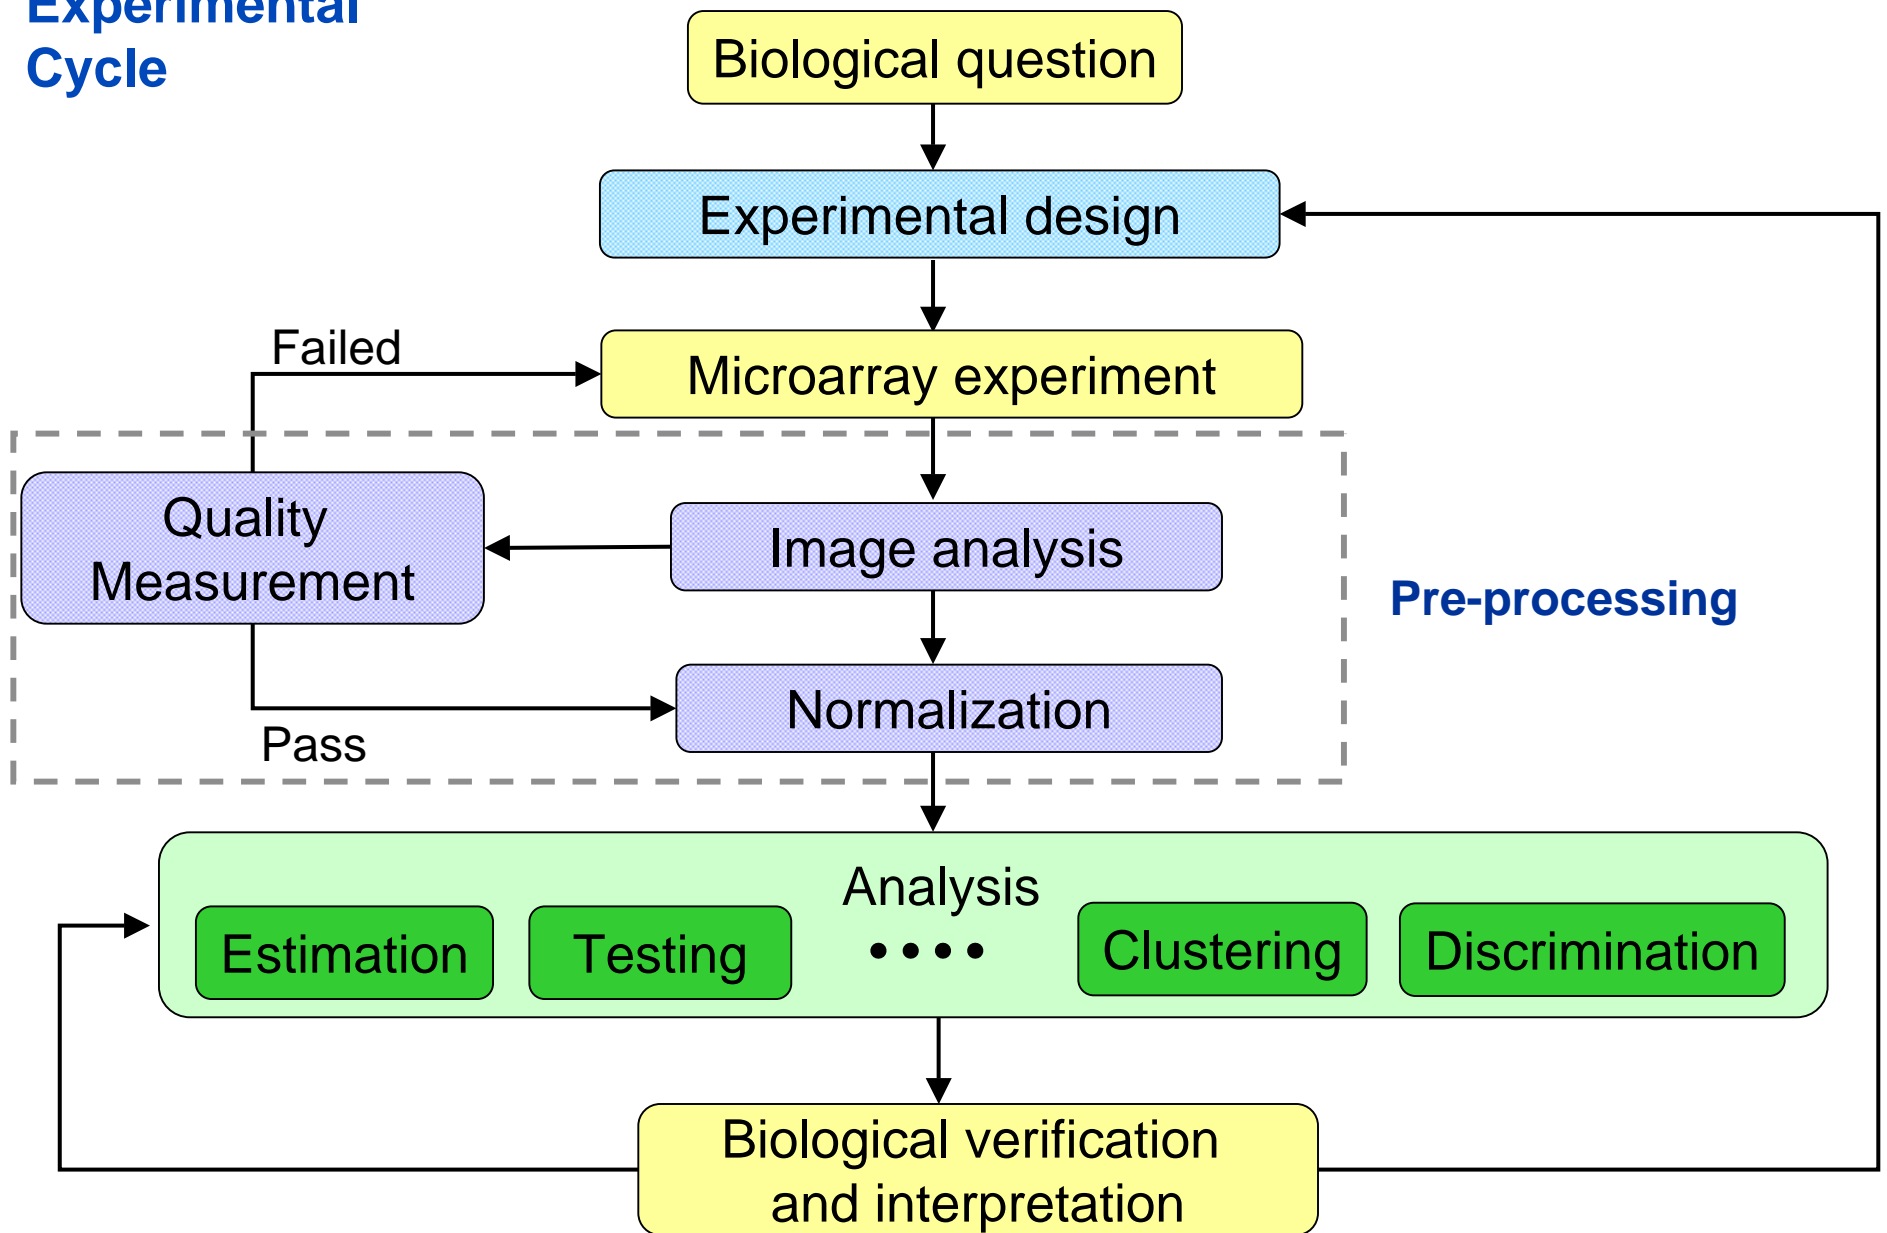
Experimental Cycle

Biological question

Experimental design

Failed

Microarray experiment

Quality Measurement

Image analysis

Pre-processing

Normalization

Pass

Analysis

Estimation

Testing

••••

Clustering

Discrimination

Biological verification and interpretation